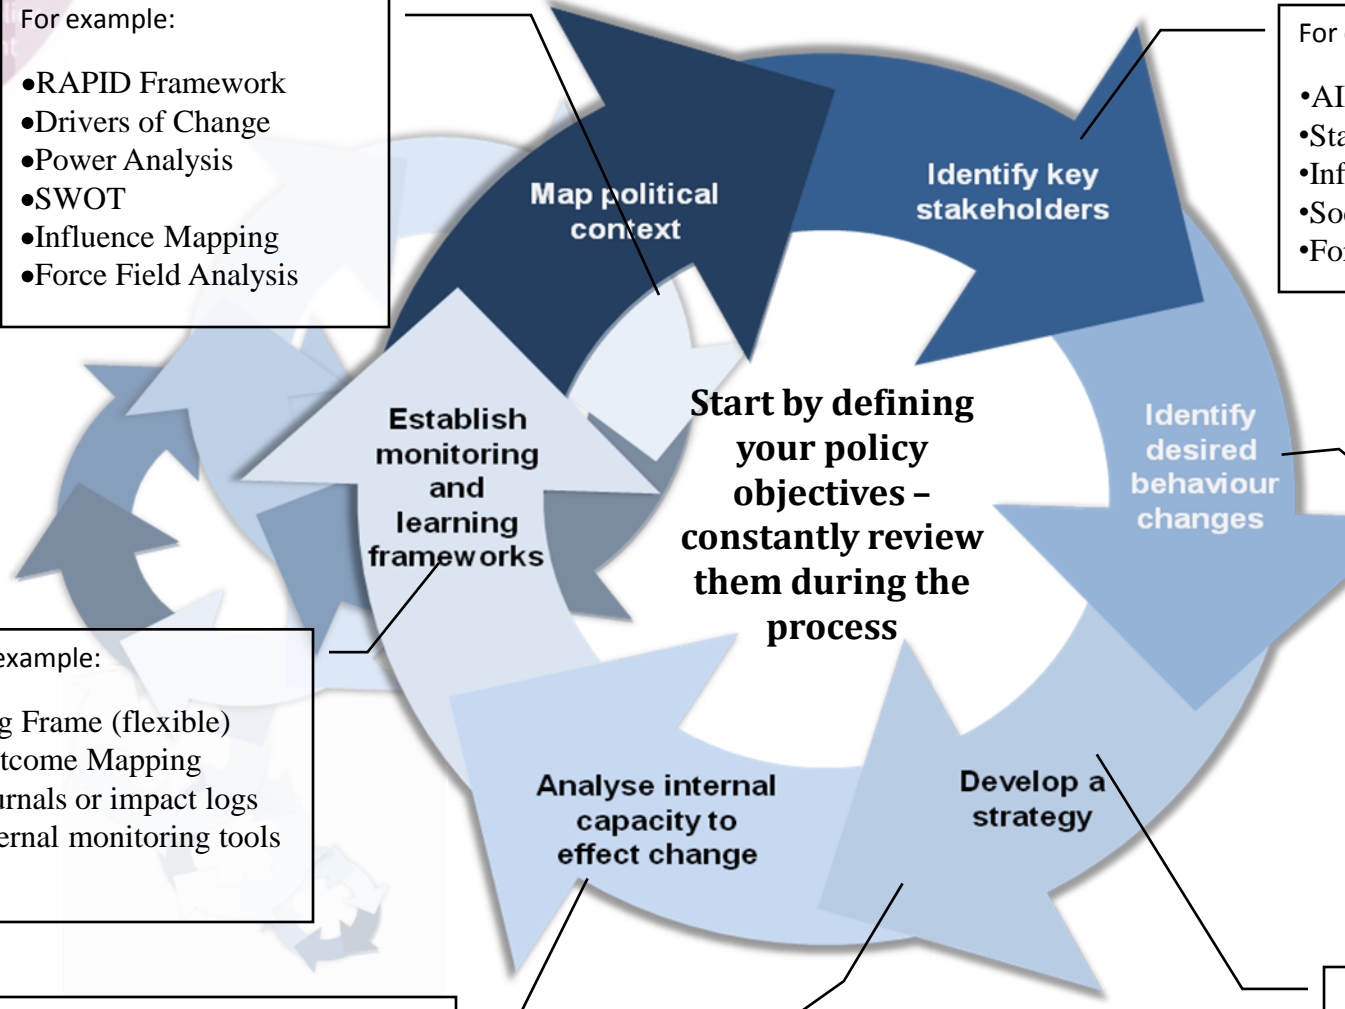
For example:

•RAPID Framework
•Drivers of Change
•Power Analysis
•SWOT
•Influence Mapping
•Force Field Analysis

For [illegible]

•AI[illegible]
•Sta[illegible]
•Inf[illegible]
•So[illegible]
•Fo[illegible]

Map political context

Identify key stakeholders

Identify desired behaviour changes

Establish monitoring and learning frameworks

Start by defining your policy objectives – constantly review them during the process

Develop a strategy

Analyse internal capacity to effect change

example:

g Frame (flexible)
tcome Mapping
urnals or impact logs
ernal monitoring tools